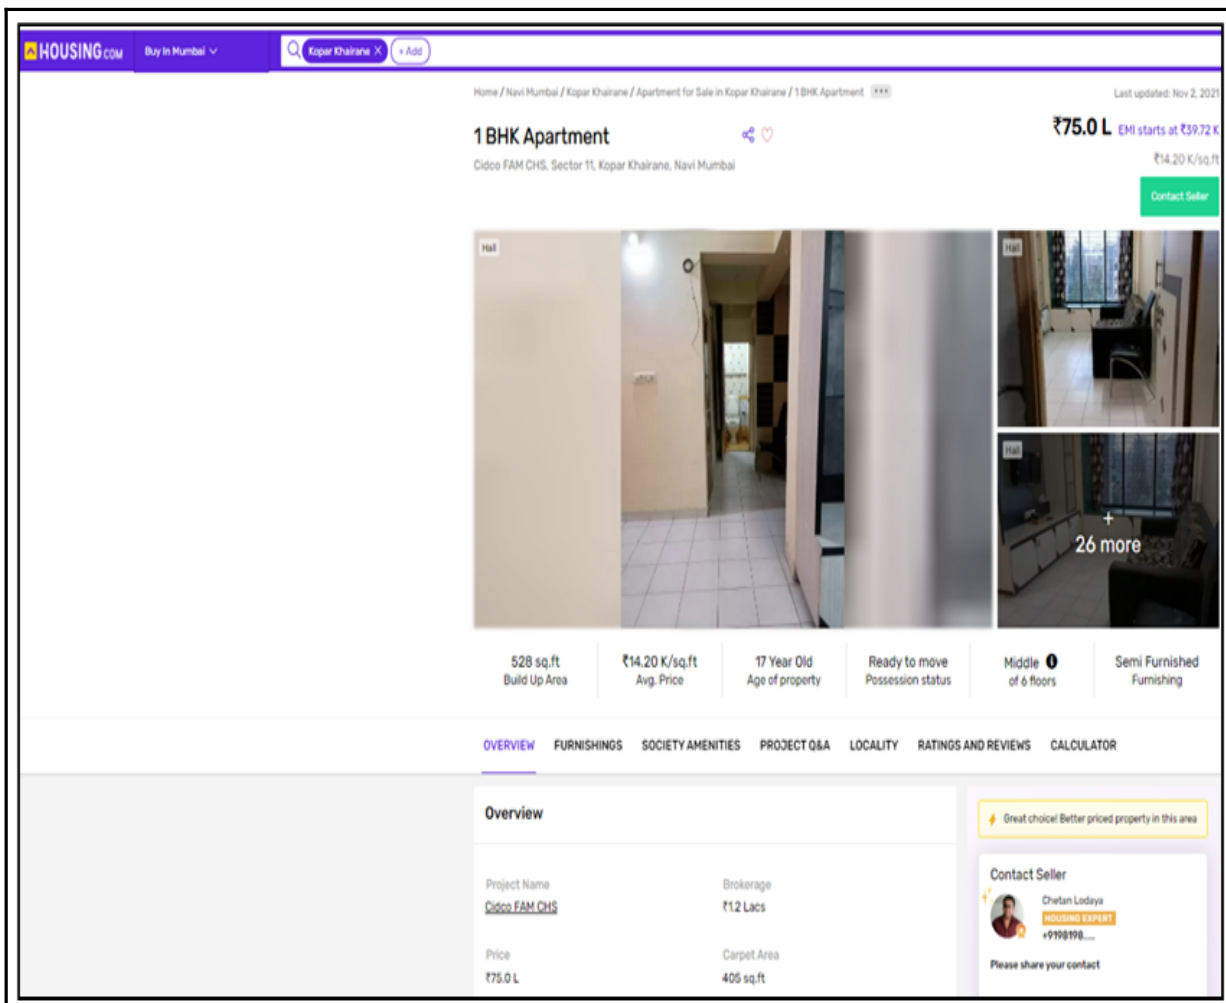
HOUSING.COM Buy In Mumbai

Kopar Khairane × + Add

Home / Navi Mumbai / Kopar Khairane / Apartment for Sale in Kopar Khairane / 1 BHK Apartment •••

Last updated: Nov 2, 2021

1 BHK Apartment

Cidco FAM CHS, Sector 11, Kopar Khairane, Navi Mumbai

₹75.0 L EMI starts at ₹39.72 K

₹14.20 K/sq.ft

Contact Seller

Hall

Hall

Hall

+ 26 more

528 sq.ft
Build Up Area

₹14.20 K/sq.ft
Avg. Price

17 Year Old
Age of property

Ready to move
Possession status

Middle
of 6 floors

Semi Furnished
Furnishing

OVERVIEW FURNISHINGS SOCIETY AMENITIES PROJECT Q&A LOCALITY RATINGS AND REVIEWS CALCULATOR

Overview

Project Name
Cidco FAM CHS

Brokerage
₹1.2 Lacs

Price
₹75.0 L

Carpet Area
405 sq.ft

Great choice! Better priced property in this area

Contact Seller

Chetan Lodaya
HOUSING EXPERT
+9198198.....

Please share your contact